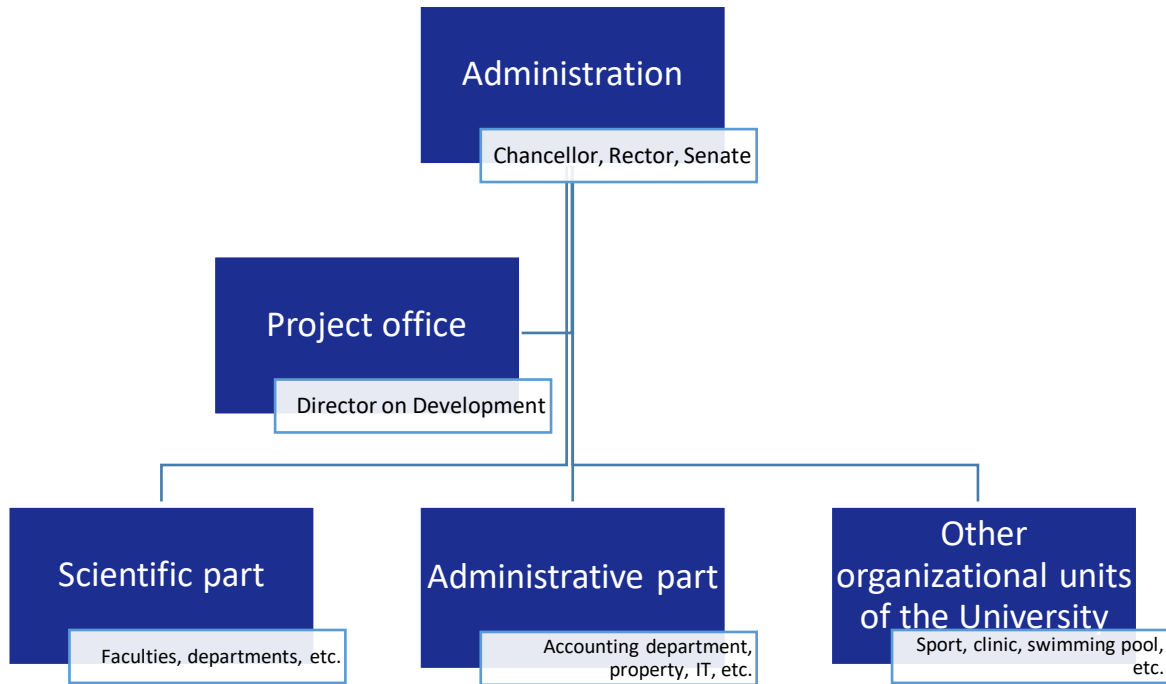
Administration

Chancellor, Rector, Senate

Project office

Director on Development

Scientific part

Faculties, departments, etc.

Administrative part

Accounting department, property, IT, etc.

Other organizational units of the University

Sport, clinic, swimming pool, etc.